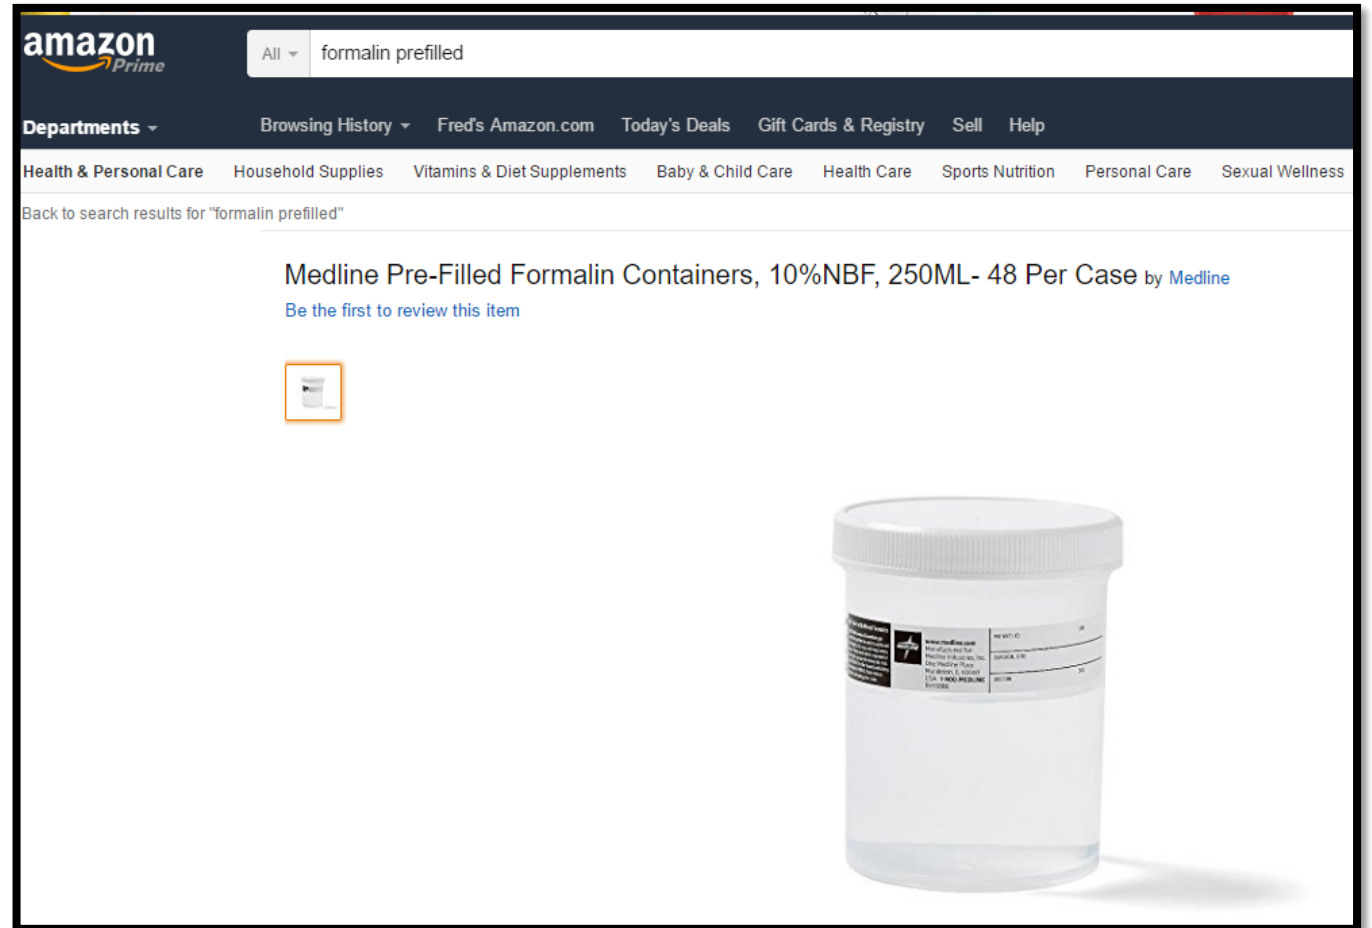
amazon Prime

All formalin prefilled

Departments Browsing History Fred's Amazon.com Today's Deals Gift Cards & Registry Sell Help

Health & Personal Care Household Supplies Vitamins & Diet Supplements Baby & Child Care Health Care Sports Nutrition Personal Care Sexual Wellness

Back to search results for "formalin prefilled"

Medline Pre-Filled Formalin Containers, 10%NBF, 250ML- 48 Per Case by Medline

Be the first to review this item

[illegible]